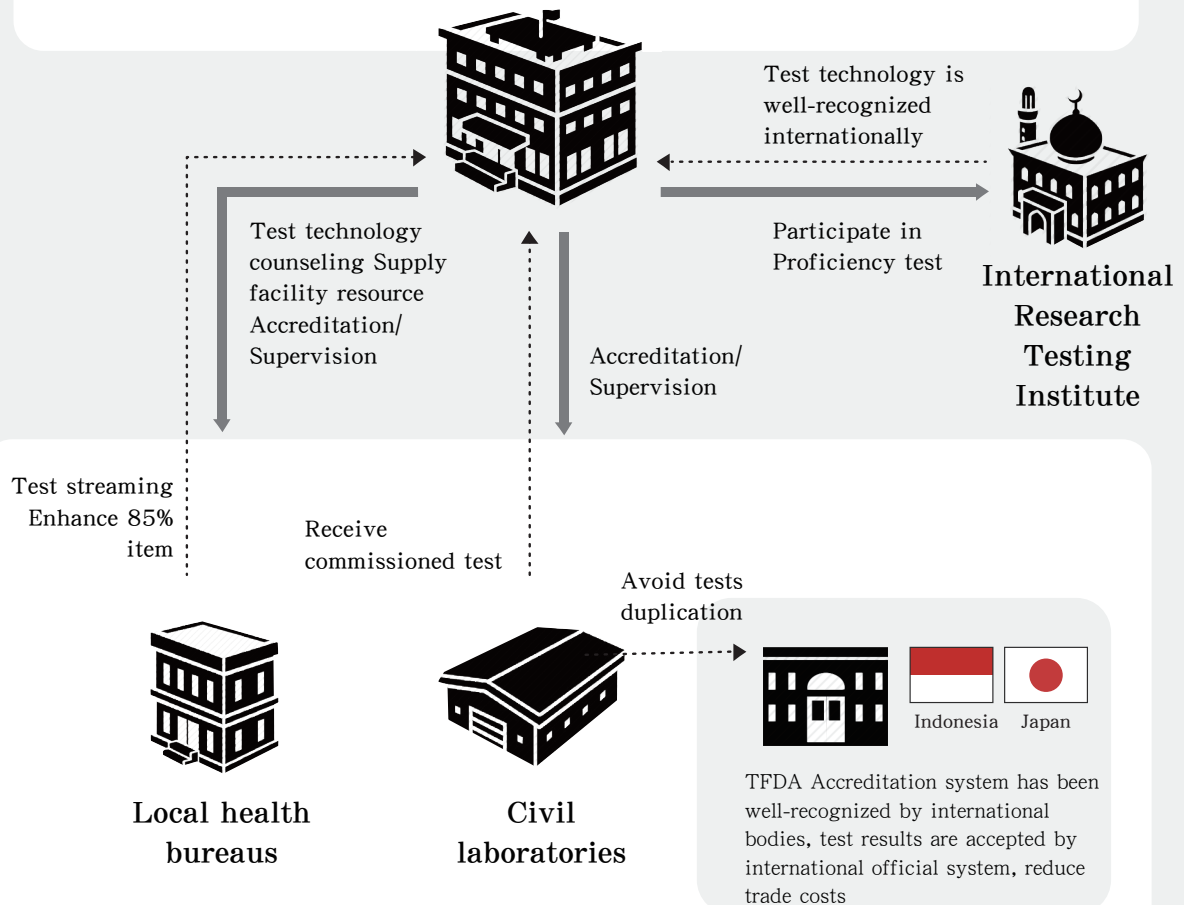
Test technology is well-recognized internationally

Test technology counseling Supply facility resource Accreditation/ Supervision

Participate in Proficiency test

International Research Testing Institute

Accreditation/ Supervision

Test streaming Enhance 85% item

Receive commissioned test

Avoid tests duplication

Indonesia Japan

Local health bureaus

Civil laboratories

TFDA Accreditation system has been well-recognized by international bodies, test results are accepted by international official system, reduce trade costs